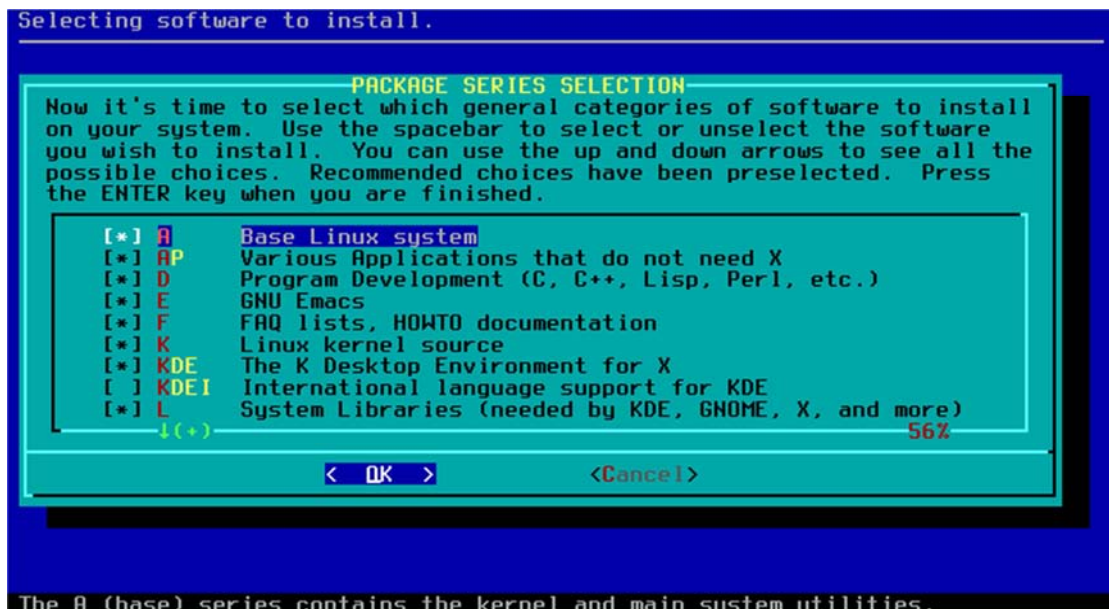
Selecting software to install.

PACKAGE SERIES SELECTION

Now it's time to select which general categories of software to install on your system. Use the spacebar to select or unselect the software you wish to install. You can use the up and down arrows to see all the possible choices. Recommended choices have been preselected. Press the ENTER key when you are finished.

[*] A Base Linux system
[*] AP Various Applications that do not need X
[*] D Program Development (C, C++, Lisp, Perl, etc.)
[*] E GNU Emacs
[*] F FAQ lists, HOWTO documentation
[*] K Linux kernel source
[*] KDE The K Desktop Environment for X
[ ] KDEI International language support for KDE
[*] L System Libraries (needed by KDE, GNOME, X, and more)

↓(+) 56%

< OK > <Cancel>

The A (base) series contains the kernel and main system utilities.